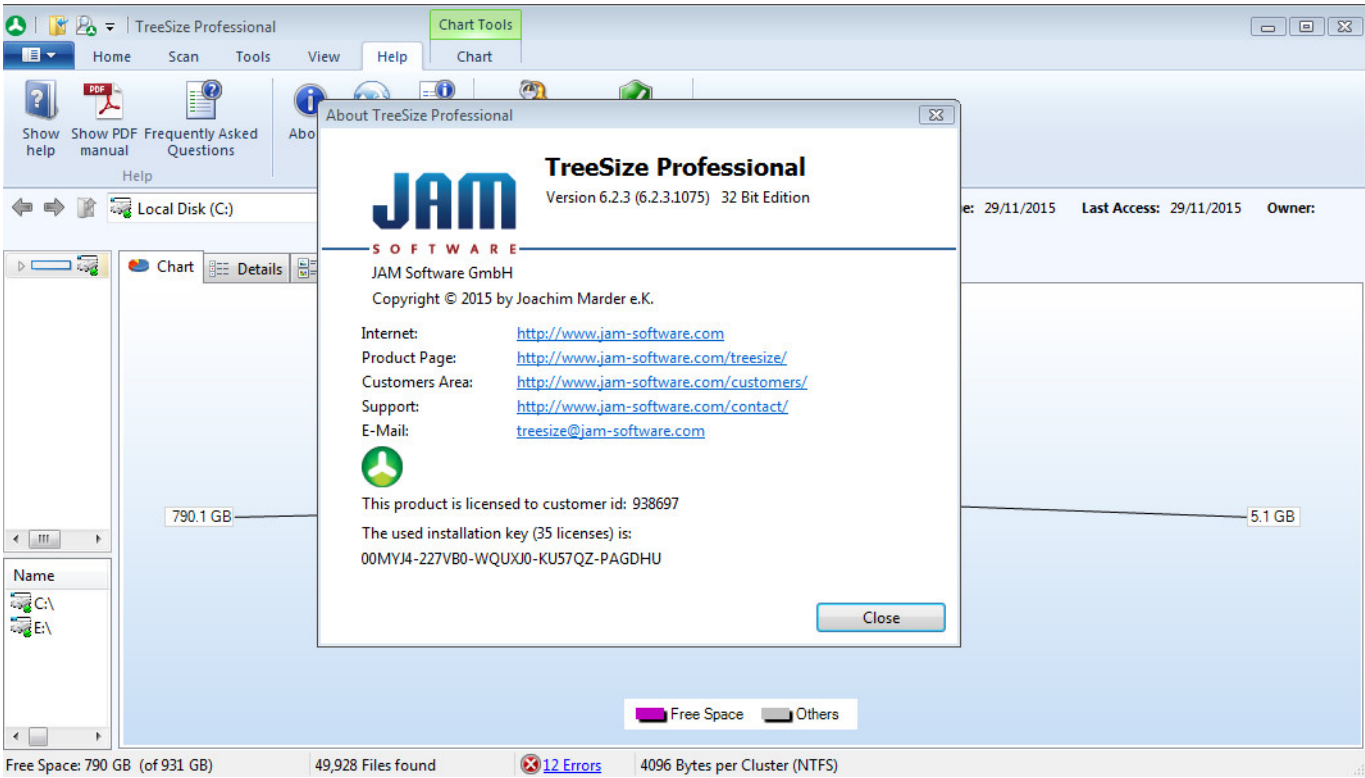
TreeSize Professional

Chart Tools

Home Scan Tools View Help Chart

Show help Show PDF manual Frequently Asked Questions

Help

Abo

Local Disk (C:)

e: 29/11/2015 Last Access: 29/11/2015 Owner:

Chart Details

790.1 GB

5.1 GB

Name

C:\

E:\

Free Space Others

About TreeSize Professional

JAM SOFTWARE

TreeSize Professional

Version 6.2.3 (6.2.3.1075) 32 Bit Edition

JAM Software GmbH

Copyright © 2015 by Joachim Marder e.K.

| | |
|---|---|
| Internet: | http://www.jam-software.com |
| Product Page: | http://www.jam-software.com/treesize/ |
| Customers Area: | http://www.jam-software.com/customers/ |
| Support: | http://www.jam-software.com/contact/ |
| E-Mail: | treesize@jam-software.com |

This product is licensed to customer id: 938697

The used installation key (35 licenses) is:

00MYJ4-227VB0-WQUXJ0-KU57QZ-PAGDHU

Close

Free Space: 790 GB (of 931 GB) 49,928 Files found 12 Errors 4096 Bytes per Cluster (NTFS)